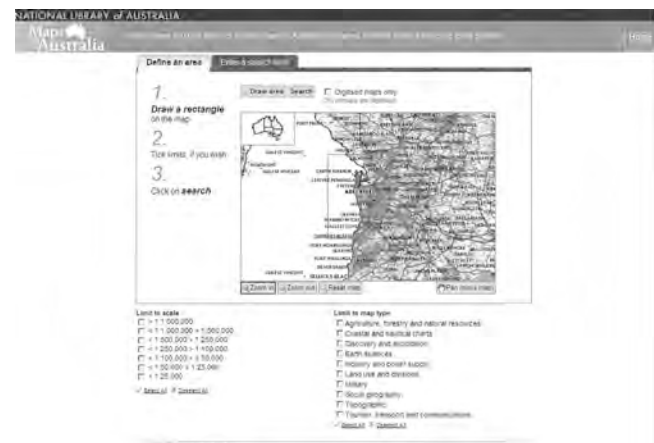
NATIONAL LIBRARY of AUSTRALIA

MapSearch Australia

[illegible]

Home

Define an area

Enter a search term

1.
Draw a rectangle on the map

2.
Tick limits, if you wish

3.
Click on search

Draw area

Search

Digitised maps only

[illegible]

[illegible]

Zoom in

Zoom out

Reset map

Pan (move map)

Limit to scale
> 1:1,000,000
< 1:1,000,000 > 1:500,000
< 1:500,000 > 1:250,000
< 1:250,000 > 1:100,000
< 1:100,000 > 1:50,000
< 1:50,000 > 1:25,000
< 1:25,000

Select all Deselect all

Limit to map type
Agriculture, forestry and natural resources
Coastal and nautical charts
Discovery and exploration
Earth sciences
Industry and power supply
Land use and divisions
Military
Social geography
Topographic
Tourism, transport and communications

Select all Deselect all